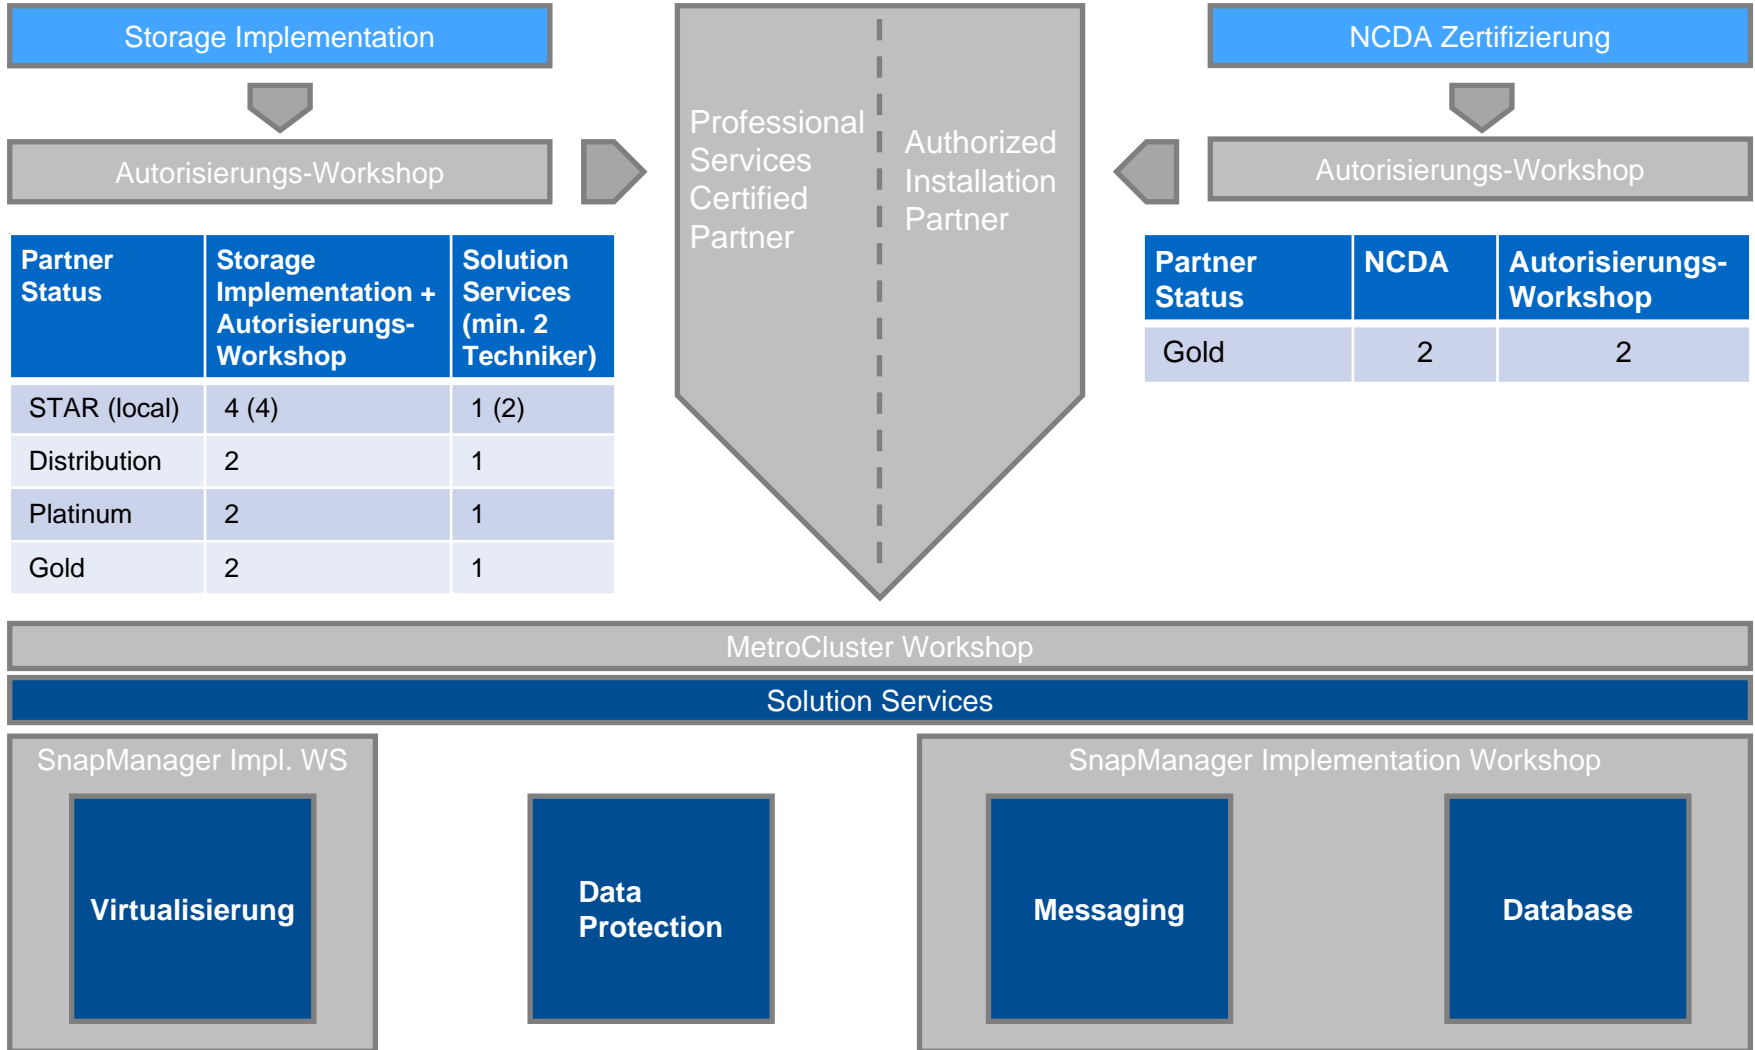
Storage Implementation

Autorisierungs-Workshop

| Partner Status | Storage Implementation + Autorisierungs-Workshop | Solution Services (min. 2 Techniker) |
|---|---|---|
| STAR (local) | 4 (4) | 1 (2) |
| Distribution | 2 | 1 |
| Platinum | 2 | 1 |
| Gold | 2 | 1 |

Professional Services Certified Partner

Authorized Installation Partner

NCDA Zertifizierung

Autorisierungs-Workshop

| Partner Status | NCDA | Autorisierungs-Workshop |
|---|---|---|
| Gold | 2 | 2 |

MetroCluster Workshop

Solution Services

SnapManager Impl. WS

Virtualisierung

Data Protection

SnapManager Implementation Workshop

Messaging

Database